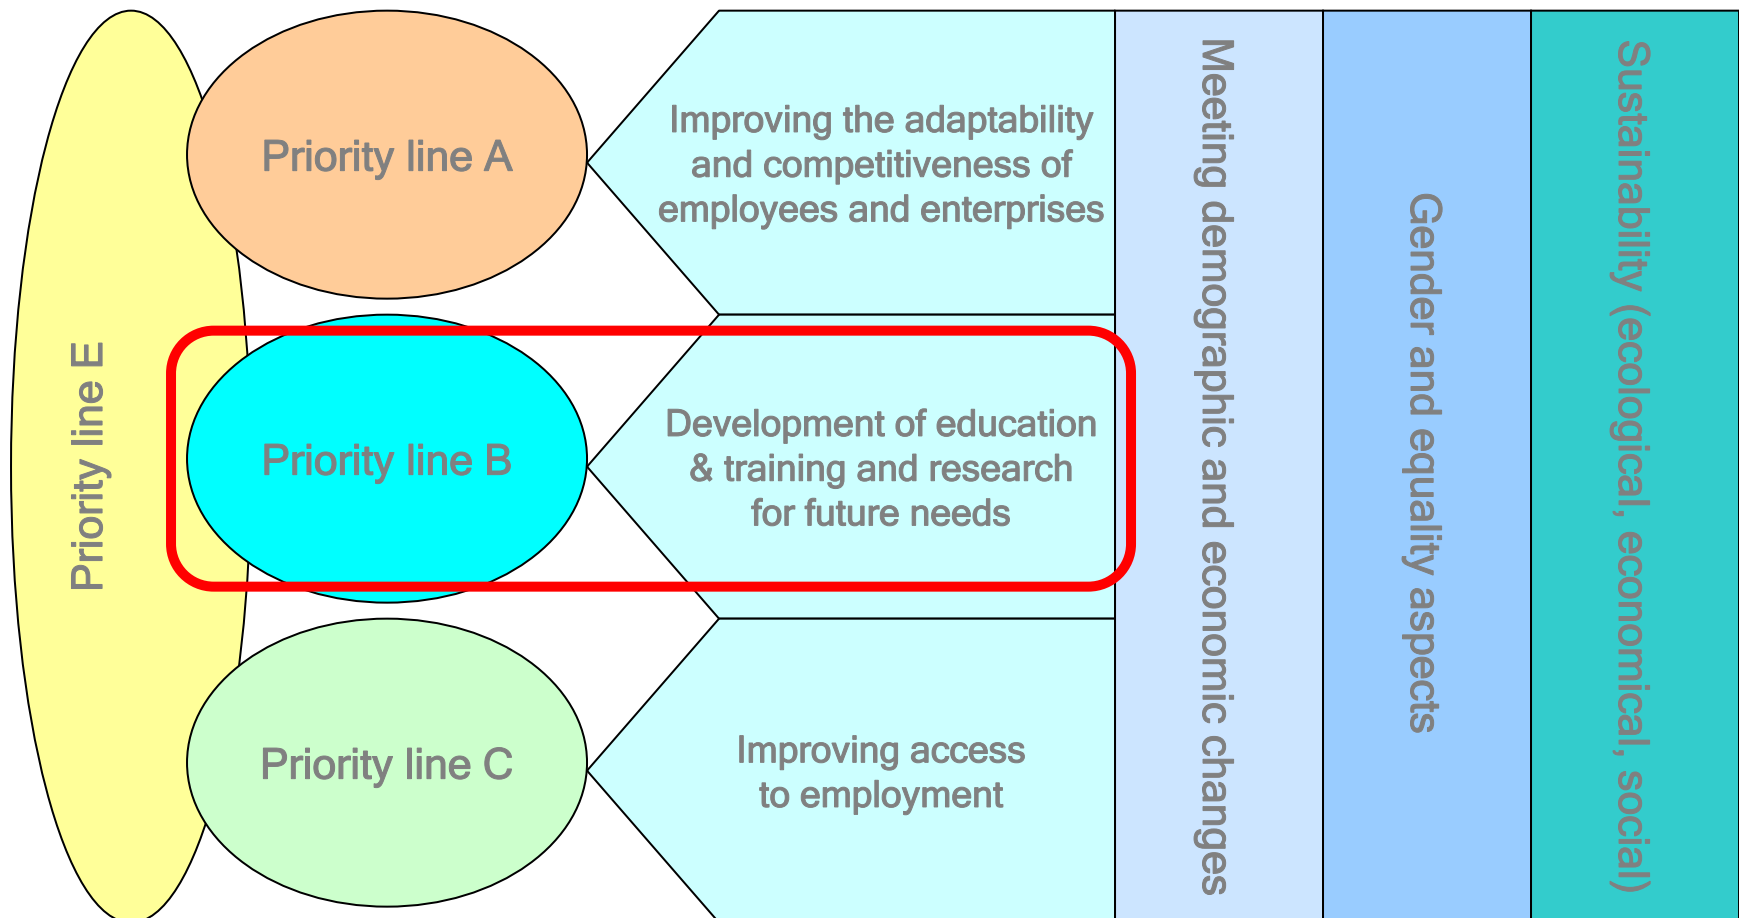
Priority line E

Priority line A

Improving the adaptability and competitiveness of employees and enterprises

Priority line B

Development of education & training and research for future needs

Priority line C

Improving access to employment

Meeting demographic and economic changes

Gender and equality aspects

Sustainability (ecological, economical, social)